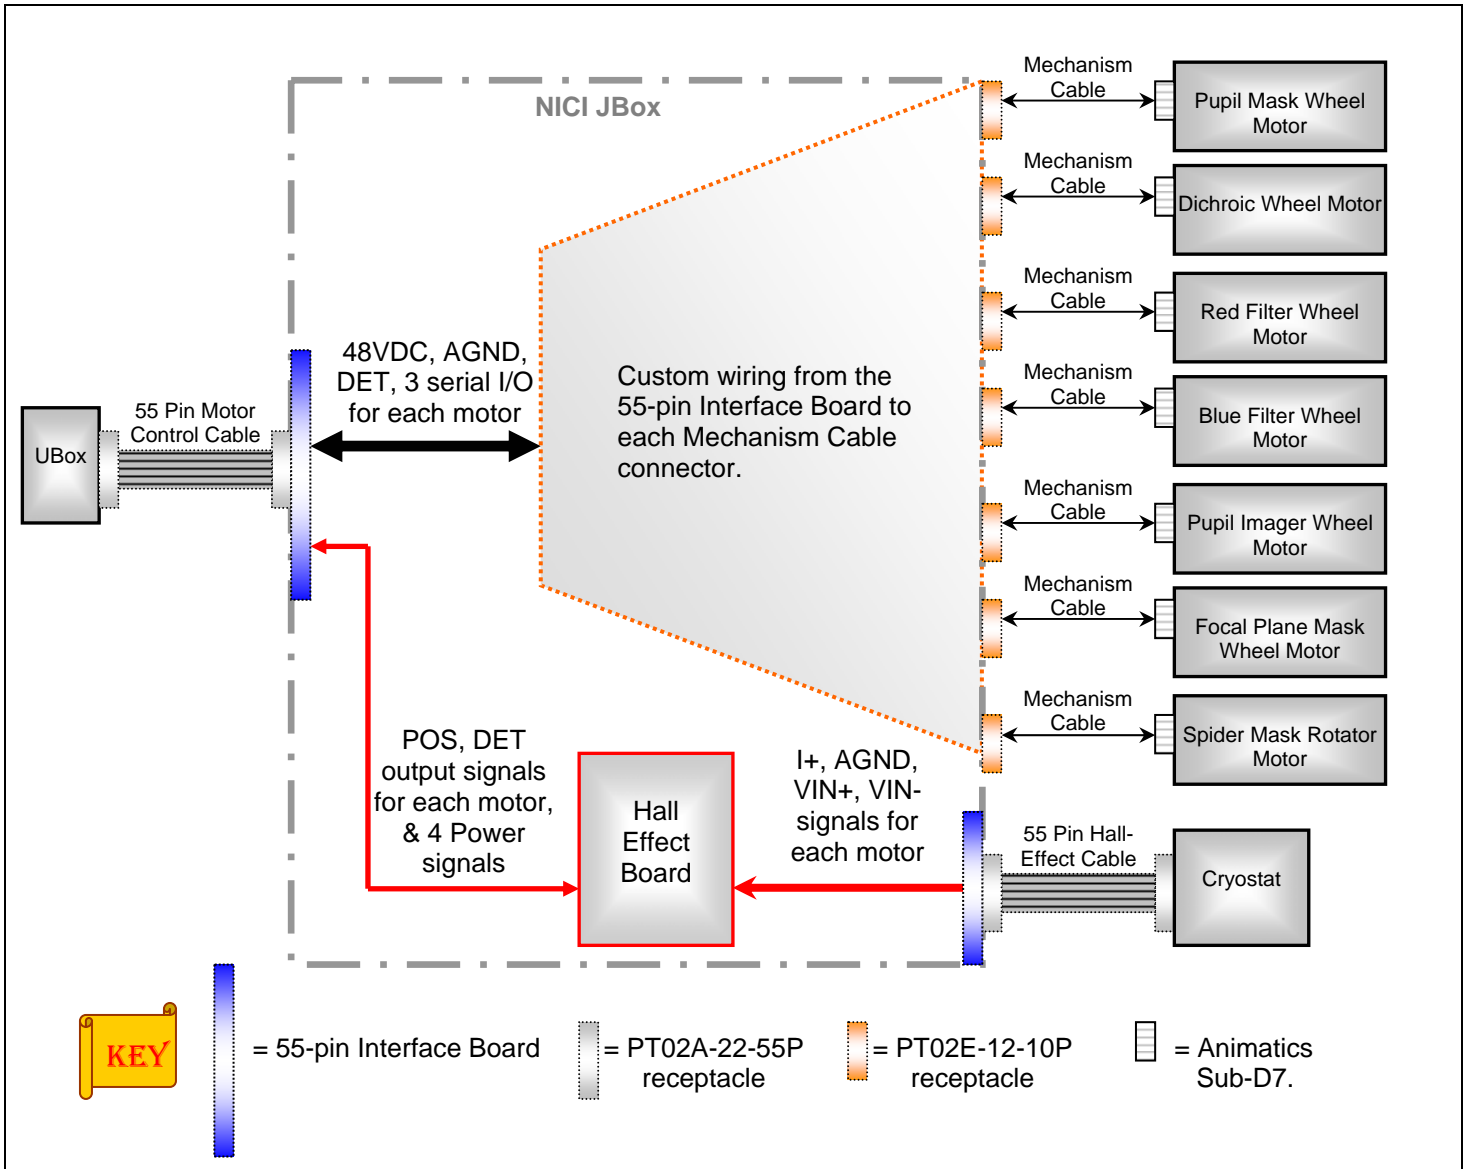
NICI JBox

Mechanism Cable

Pupil Mask Wheel Motor

Mechanism Cable

Dichroic Wheel Motor

Mechanism Cable

Red Filter Wheel Motor

Mechanism Cable

Blue Filter Wheel Motor

Mechanism Cable

Pupil Imager Wheel Motor

Mechanism Cable

Focal Plane Mask Wheel Motor

Mechanism Cable

Spider Mask Rotator Motor

UBox

55 Pin Motor Control Cable

48VDC, AGND, DET, 3 serial I/O for each motor

Custom wiring from the 55-pin Interface Board to each Mechanism Cable connector.

POS, DET output signals for each motor, & 4 Power signals

Hall Effect Board

I+, AGND, VIN+, VIN- signals for each motor

55 Pin Hall-Effect Cable

Cryostat

KEY

= 55-pin Interface Board

= PT02A-22-55P receptacle

= PT02E-12-10P receptacle

= Animatics Sub-D7.